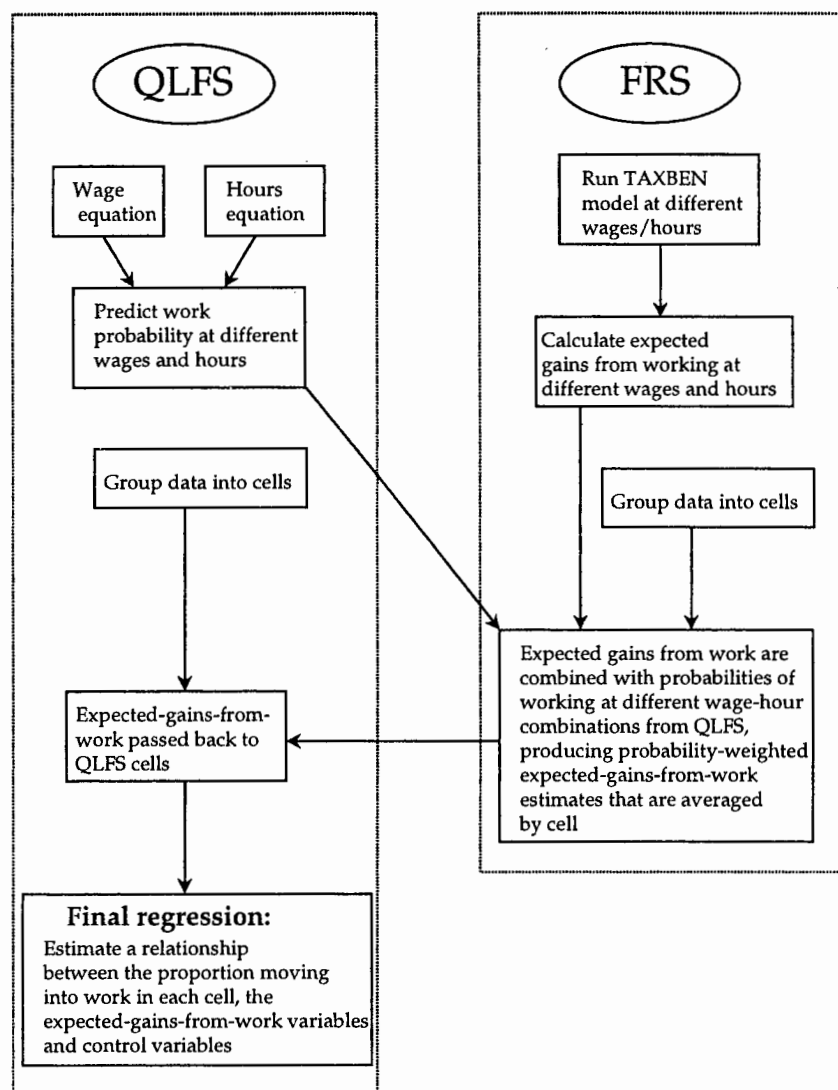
QLFS

FRS

Wage equation

Hours equation

Run TAXBEN model at different wages/hours

Predict work probability at different wages and hours

Calculate expected gains from working at different wages and hours

Group data into cells

Group data into cells

Expected gains from work are combined with probabilities of working at different wage-hour combinations from QLFS, producing probability-weighted expected-gains-from-work estimates that are averaged by cell

Expected-gains-from-work passed back to QLFS cells

Final regression:
Estimate a relationship between the proportion moving into work in each cell, the expected-gains-from-work variables and control variables